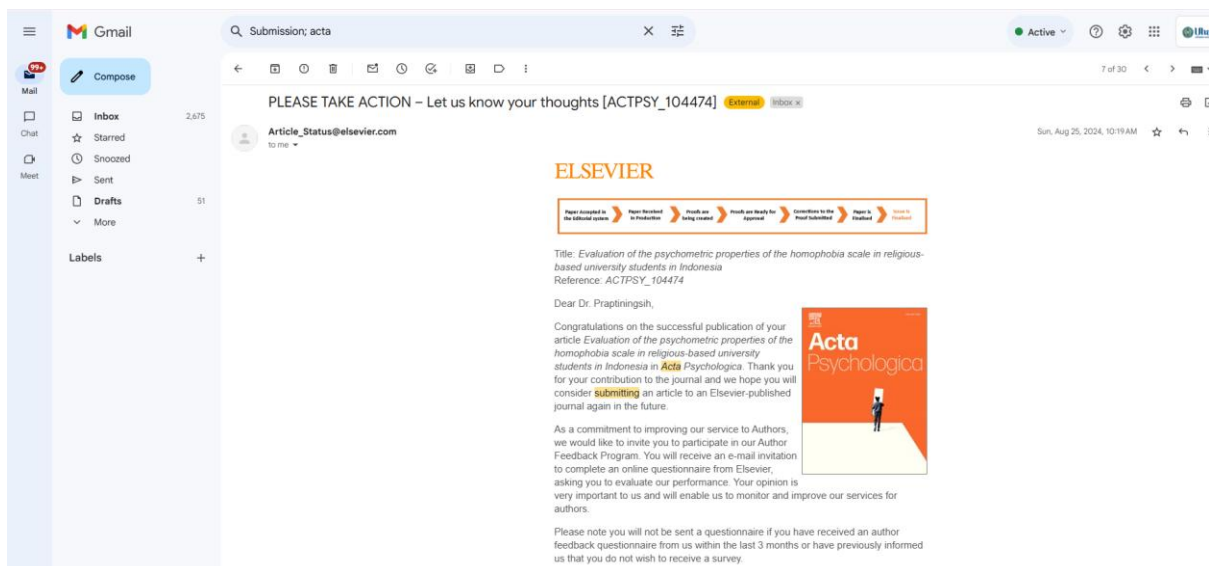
Gmail

Submission; acta

Active

99+
Mail

Chat

Meet

Compose

Inbox 2,675
Starred
Snoozed
Sent
Drafts 51
More

Labels +

7 of 30

PLEASE TAKE ACTION – Let us know your thoughts [ACTPSY_104474] External Inbox ×

Article_Status@elsevier.com
to me

Sun, Aug 25, 2024, 10:19 AM

ELSEVIER

Paper Accepted in the Editorial system | Paper Received in Production | Proofs are being created | Proofs are Ready for Approval | Corrections to the Proof Submitted | Paper is Finalised | Issue is Finalised

Title: *Evaluation of the psychometric properties of the homophobia scale in religious-based university students in Indonesia*
Reference: *ACTPSY_104474*

Dear Dr. Praptiningsih,

Congratulations on the successful publication of your article *Evaluation of the psychometric properties of the homophobia scale in religious-based university students in Indonesia* in *Acta Psychologica*. Thank you for your contribution to the journal and we hope you will consider submitting an article to an Elsevier-published journal again in the future.

Acta
Psychologica

As a commitment to improving our service to Authors, we would like to invite you to participate in our Author Feedback Program. You will receive an e-mail invitation to complete an online questionnaire from Elsevier, asking you to evaluate our performance. Your opinion is very important to us and will enable us to monitor and improve our services for authors.

Please note you will not be sent a questionnaire if you have received an author feedback questionnaire from us within the last 3 months or have previously informed us that you do not wish to receive a survey.